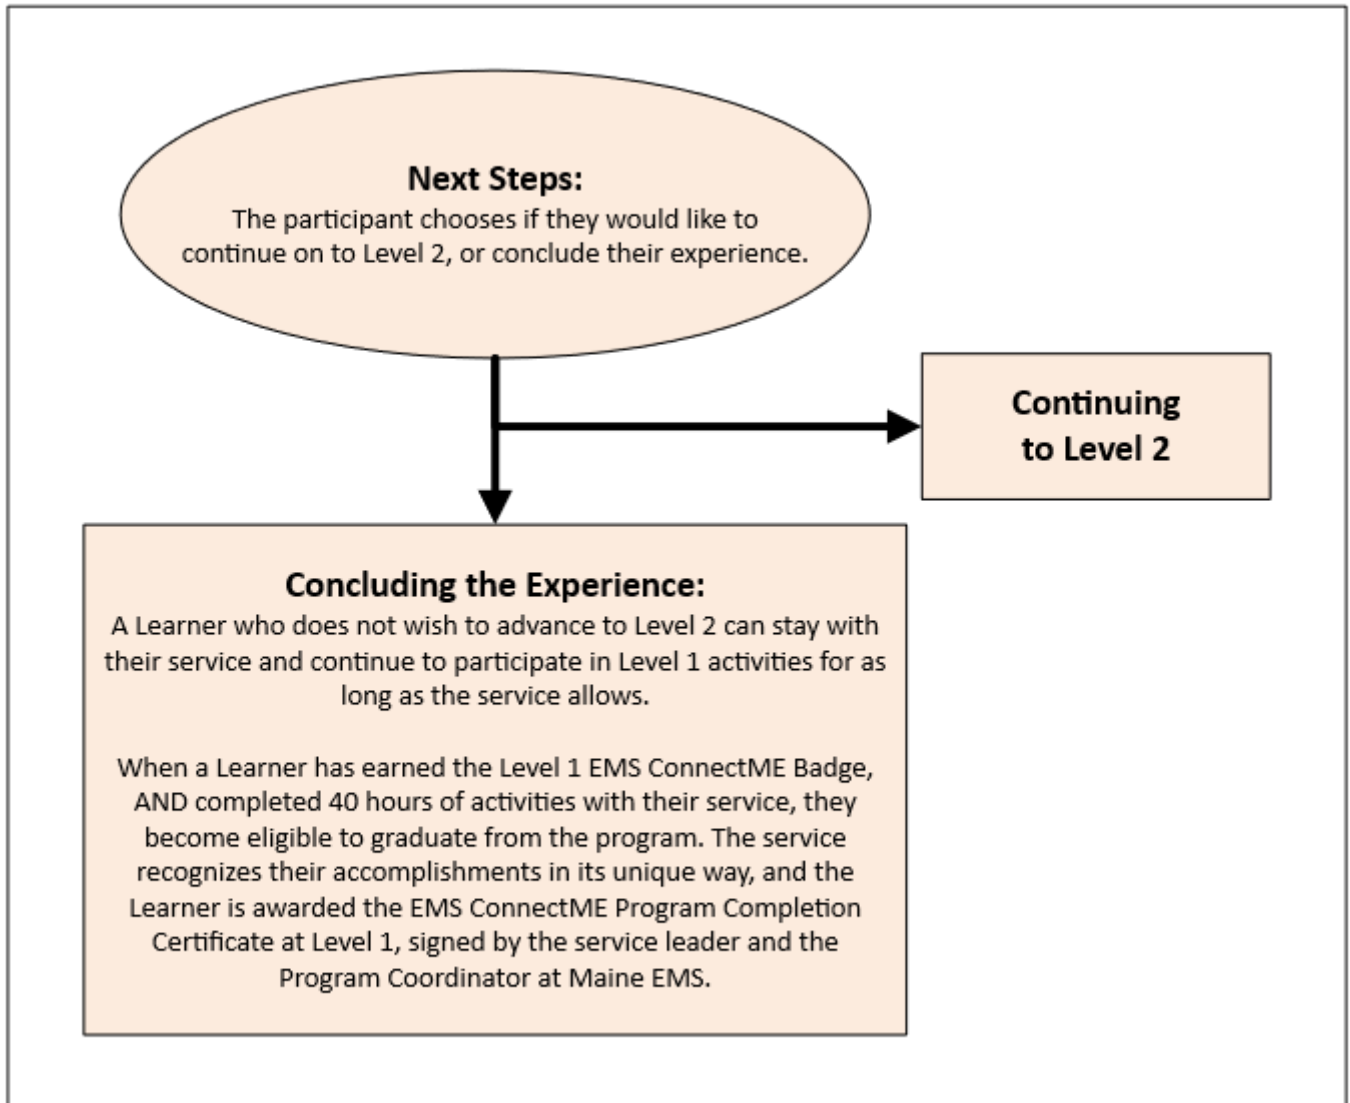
Next Steps:
The participant chooses if they would like to continue on to Level 2, or conclude their experience.

Continuing to Level 2

Concluding the Experience:
A Learner who does not wish to advance to Level 2 can stay with their service and continue to participate in Level 1 activities for as long as the service allows.

When a Learner has earned the Level 1 EMS ConnectME Badge, AND completed 40 hours of activities with their service, they become eligible to graduate from the program. The service recognizes their accomplishments in its unique way, and the Learner is awarded the EMS ConnectME Program Completion Certificate at Level 1, signed by the service leader and the Program Coordinator at Maine EMS.